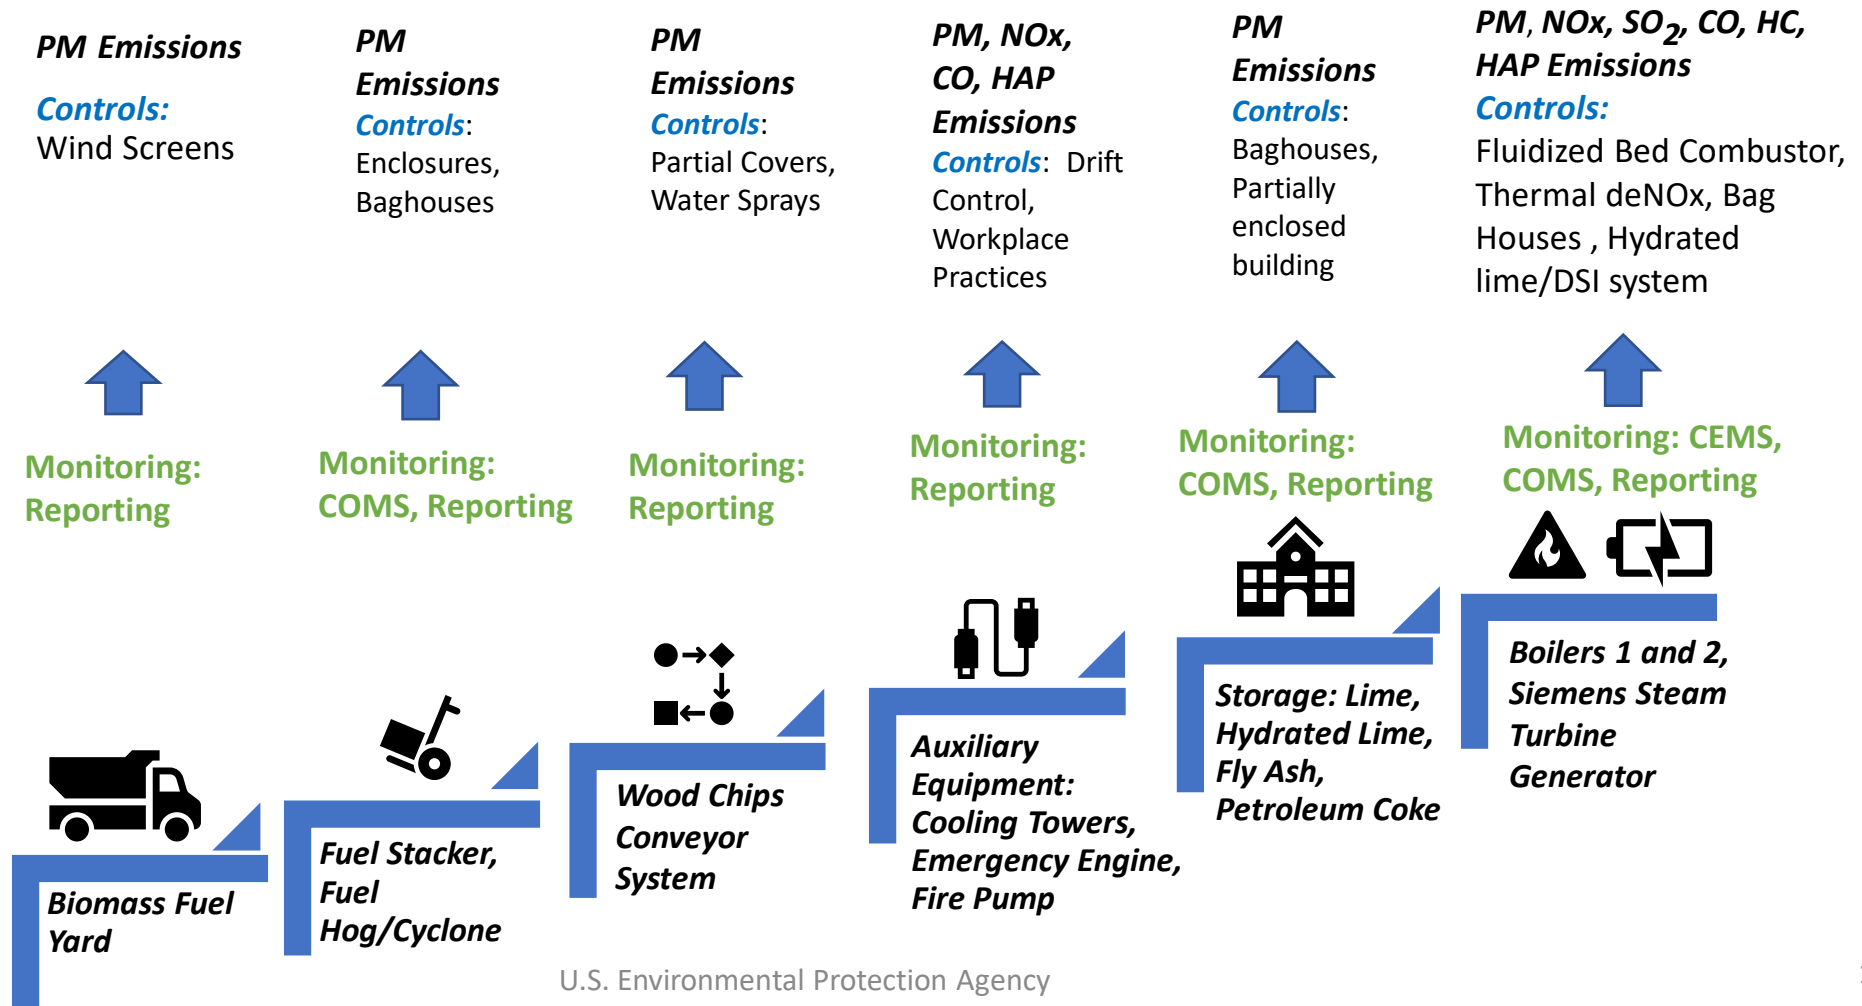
PM Emissions
Controls: Wind Screens

PM Emissions
Controls: Enclosures, Baghouses

PM Emissions
Controls: Partial Covers, Water Sprays

PM, NOx, CO, HAP Emissions
Controls: Drift Control, Workplace Practices

PM Emissions
Controls: Baghouses, Partially enclosed building

PM, NOx, $SO_2$, CO, HC, HAP Emissions
Controls: Fluidized Bed Combustor, Thermal deNOx, Bag Houses , Hydrated lime/DSI system

Monitoring: Reporting

Monitoring: COMS, Reporting

Monitoring: Reporting

Monitoring: Reporting

Monitoring: COMS, Reporting

Monitoring: CEMS, COMS, Reporting

Biomass Fuel Yard

Fuel Stacker, Fuel Hog/Cyclone

Wood Chips Conveyor System

Auxiliary Equipment: Cooling Towers, Emergency Engine, Fire Pump

Storage: Lime, Hydrated Lime, Fly Ash, Petroleum Coke

Boilers 1 and 2, Siemens Steam Turbine Generator

U.S. Environmental Protection Agency